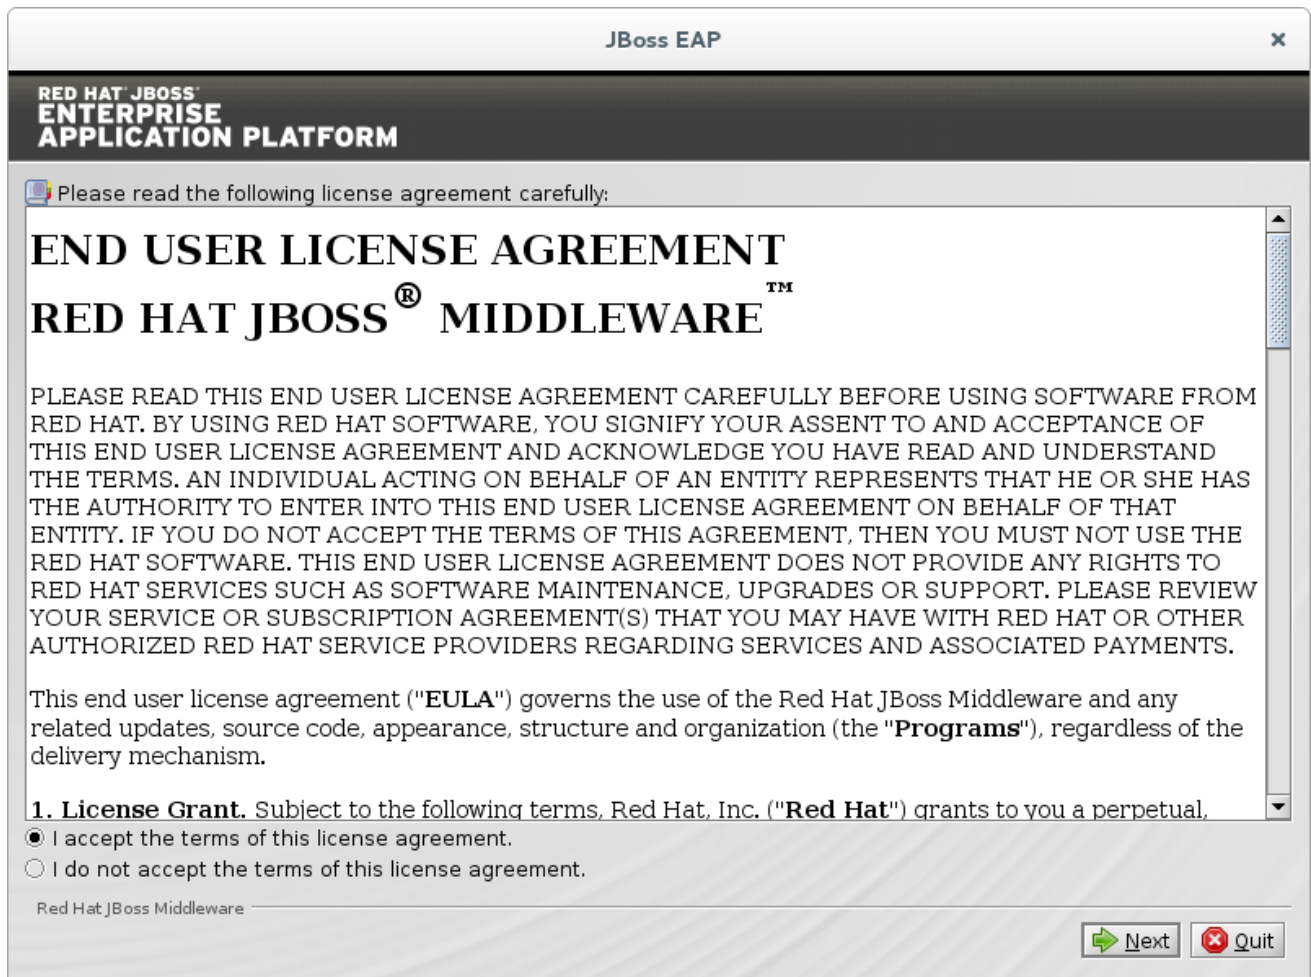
JBoss EAP

×

RED HAT JBOSS ENTERPRISE APPLICATION PLATFORM

Please read the following license agreement carefully:

END USER LICENSE AGREEMENT
RED HAT JBOSS® MIDDLEWARE™

PLEASE READ THIS END USER LICENSE AGREEMENT CAREFULLY BEFORE USING SOFTWARE FROM RED HAT. BY USING RED HAT SOFTWARE, YOU SIGNIFY YOUR ASSENT TO AND ACCEPTANCE OF THIS END USER LICENSE AGREEMENT AND ACKNOWLEDGE YOU HAVE READ AND UNDERSTAND THE TERMS. AN INDIVIDUAL ACTING ON BEHALF OF AN ENTITY REPRESENTS THAT HE OR SHE HAS THE AUTHORITY TO ENTER INTO THIS END USER LICENSE AGREEMENT ON BEHALF OF THAT ENTITY. IF YOU DO NOT ACCEPT THE TERMS OF THIS AGREEMENT, THEN YOU MUST NOT USE THE RED HAT SOFTWARE. THIS END USER LICENSE AGREEMENT DOES NOT PROVIDE ANY RIGHTS TO RED HAT SERVICES SUCH AS SOFTWARE MAINTENANCE, UPGRADES OR SUPPORT. PLEASE REVIEW YOUR SERVICE OR SUBSCRIPTION AGREEMENT(S) THAT YOU MAY HAVE WITH RED HAT OR OTHER AUTHORIZED RED HAT SERVICE PROVIDERS REGARDING SERVICES AND ASSOCIATED PAYMENTS.

This end user license agreement ("EULA") governs the use of the Red Hat JBoss Middleware and any related updates, source code, appearance, structure and organization (the "Programs"), regardless of the delivery mechanism.

1. License Grant. Subject to the following terms, Red Hat, Inc. ("Red Hat") grants to you a perpetual,

I accept the terms of this license agreement.
I do not accept the terms of this license agreement.

Red Hat JBoss Middleware

Next Quit